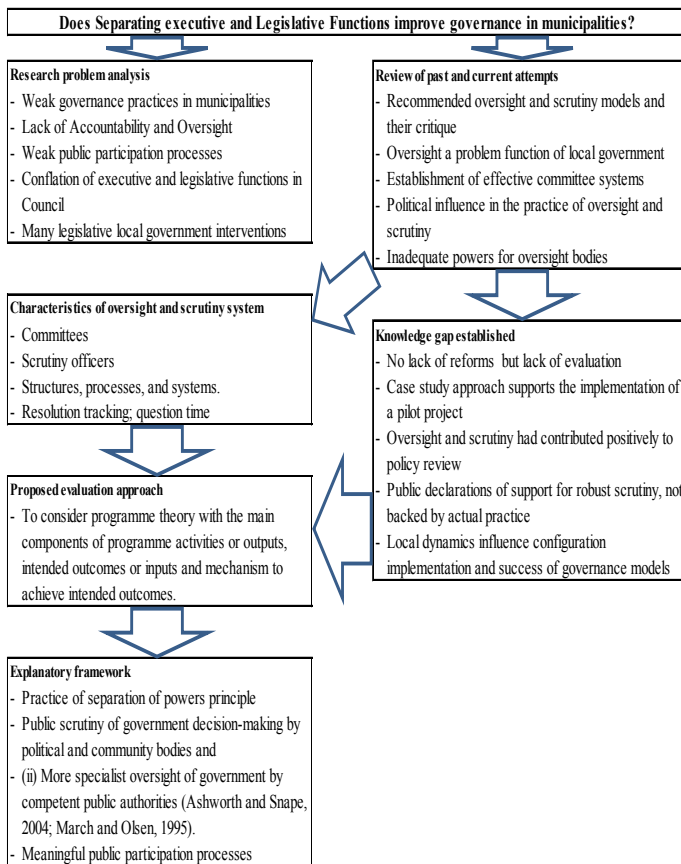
Does Separating executive and Legislative Functions improve governance in municipalities?

Research problem analysis
- Weak governance practices in municipalities
- Lack of Accountability and Oversight
- Weak public participation processes
- Conflation of executive and legislative functions in Council
- Many legislative local government interventions

Review of past and current attempts
- Recommended oversight and scrutiny models and their critique
- Oversight a problem function of local government
- Establishment of effective committee systems
- Political influence in the practice of oversight and scrutiny
- Inadequate powers for oversight bodies

Characteristics of oversight and scrutiny system
- Committees
- Scrutiny officers
- Structures, processes, and systems.
- Resolution tracking; question time

Knowledge gap established
- No lack of reforms but lack of evaluation
- Case study approach supports the implementation of a pilot project
- Oversight and scrutiny had contributed positively to policy review
- Public declarations of support for robust scrutiny, not backed by actual practice
- Local dynamics influence configuration implementation and success of governance models

Proposed evaluation approach
- To consider programme theory with the main components of programme activities or outputs, intended outcomes or inputs and mechanism to achieve intended outcomes.

Explanatory framework
- Practice of separation of powers principle
- Public scrutiny of government decision-making by political and community bodies and
- (ii) More specialist oversight of government by competent public authorities (Ashworth and Snape, 2004; March and Olsen, 1995).
- Meaningful public participation processes